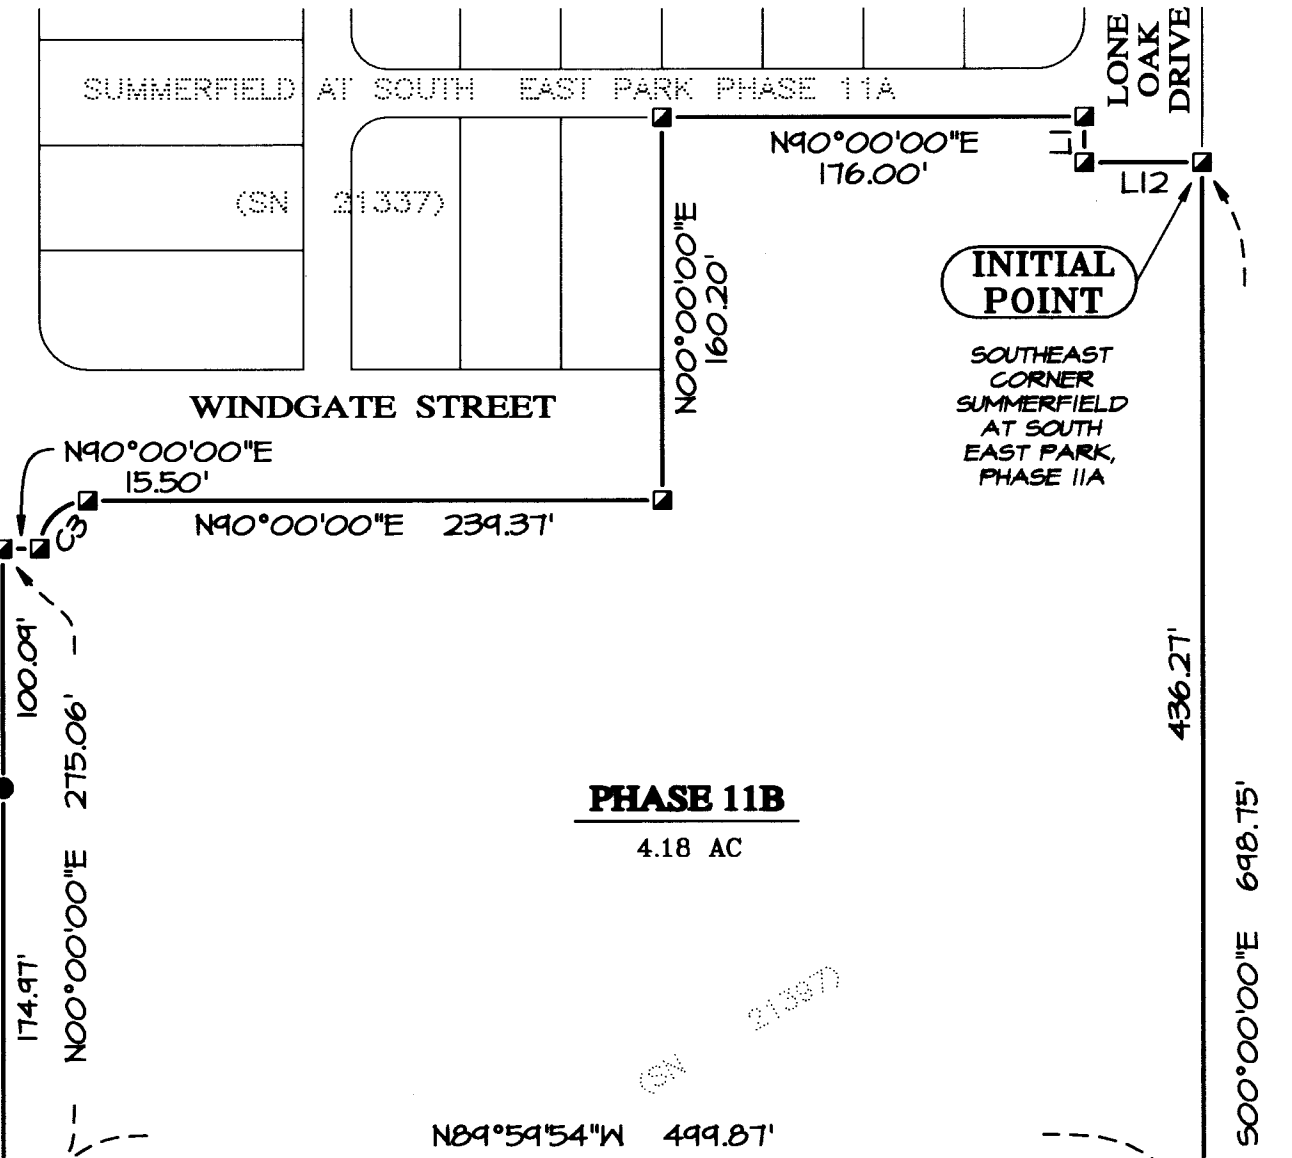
SUMMERFIELD AT SOUTH EAST PARK PHASE 11A

(SN 21337)

LONE OAK DRIVE

N90°00'00"E
176.00'

L11

L12

INITIAL POINT

SOUTHEAST CORNER SUMMERFIELD AT SOUTH EAST PARK, PHASE 11A

N00°00'00"E
160.20'

WINDGATE STREET

N90°00'00"E
15.50'

C3

N90°00'00"E 239.37'

100.09'

275.06'

N00°00'00"E

174.97'

PHASE 11B

4.18 AC

436.27'

S00°00'00"E 698.75'

(SN 21337)

N89°59'54"W 499.87'